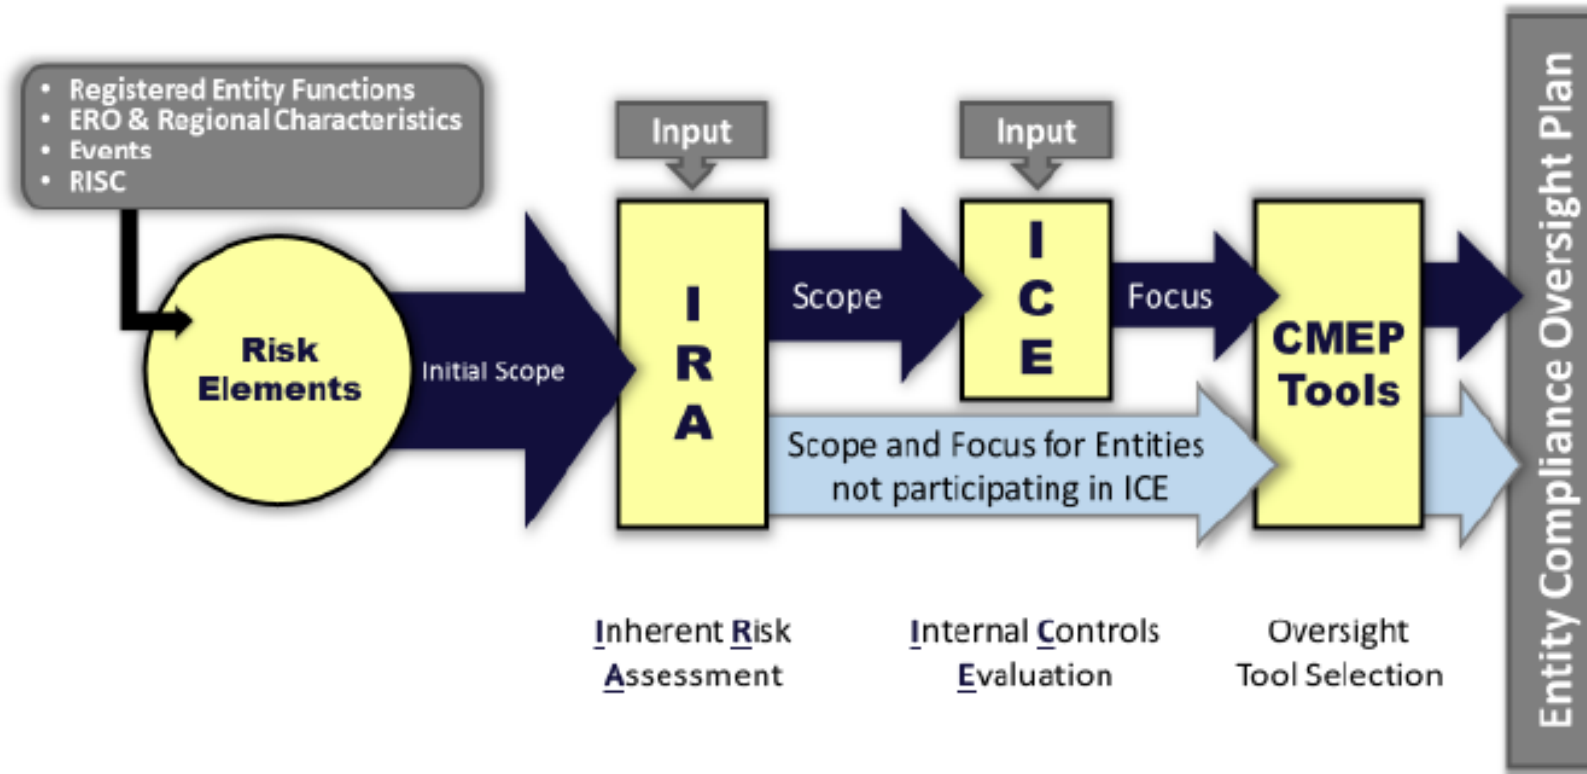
- Registered Entity Functions
- ERO & Regional Characteristics
- Events
- RISC

Input

Input

Risk Elements

Initial Scope

I R A

Scope

I C E

Focus

CMEP Tools

Scope and Focus for Entities not participating in ICE

Inherent Risk Assessment

Internal Controls Evaluation

Oversight Tool Selection

Entity Compliance Oversight Plan